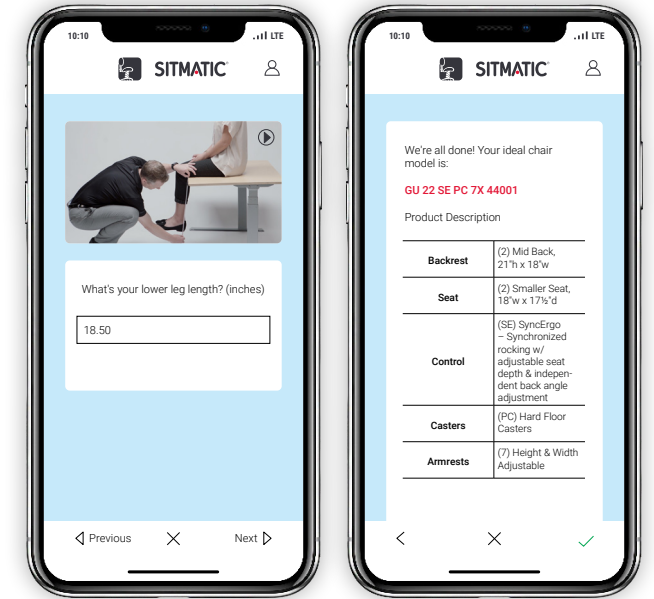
10:10 LTE

SITMATIC

What's your lower leg length? (inches)

18.50

Previous Next

10:10 LTE

SITMATIC

We're all done! Your ideal chair model is:

GU 22 SE PC 7X 44001

Product Description

| Backrest | (2) Mid Back, 21"h x 18"w |
|---|---|
| Seat | (2) Smaller Seat, 18"w x 17½"d |
| Control | (SE) SyncErgo – Synchronized rocking w/ adjustable seat depth & independent back angle adjustment |
| Casters | (PC) Hard Floor Casters |
| Armrests | (7) Height & Width Adjustable |